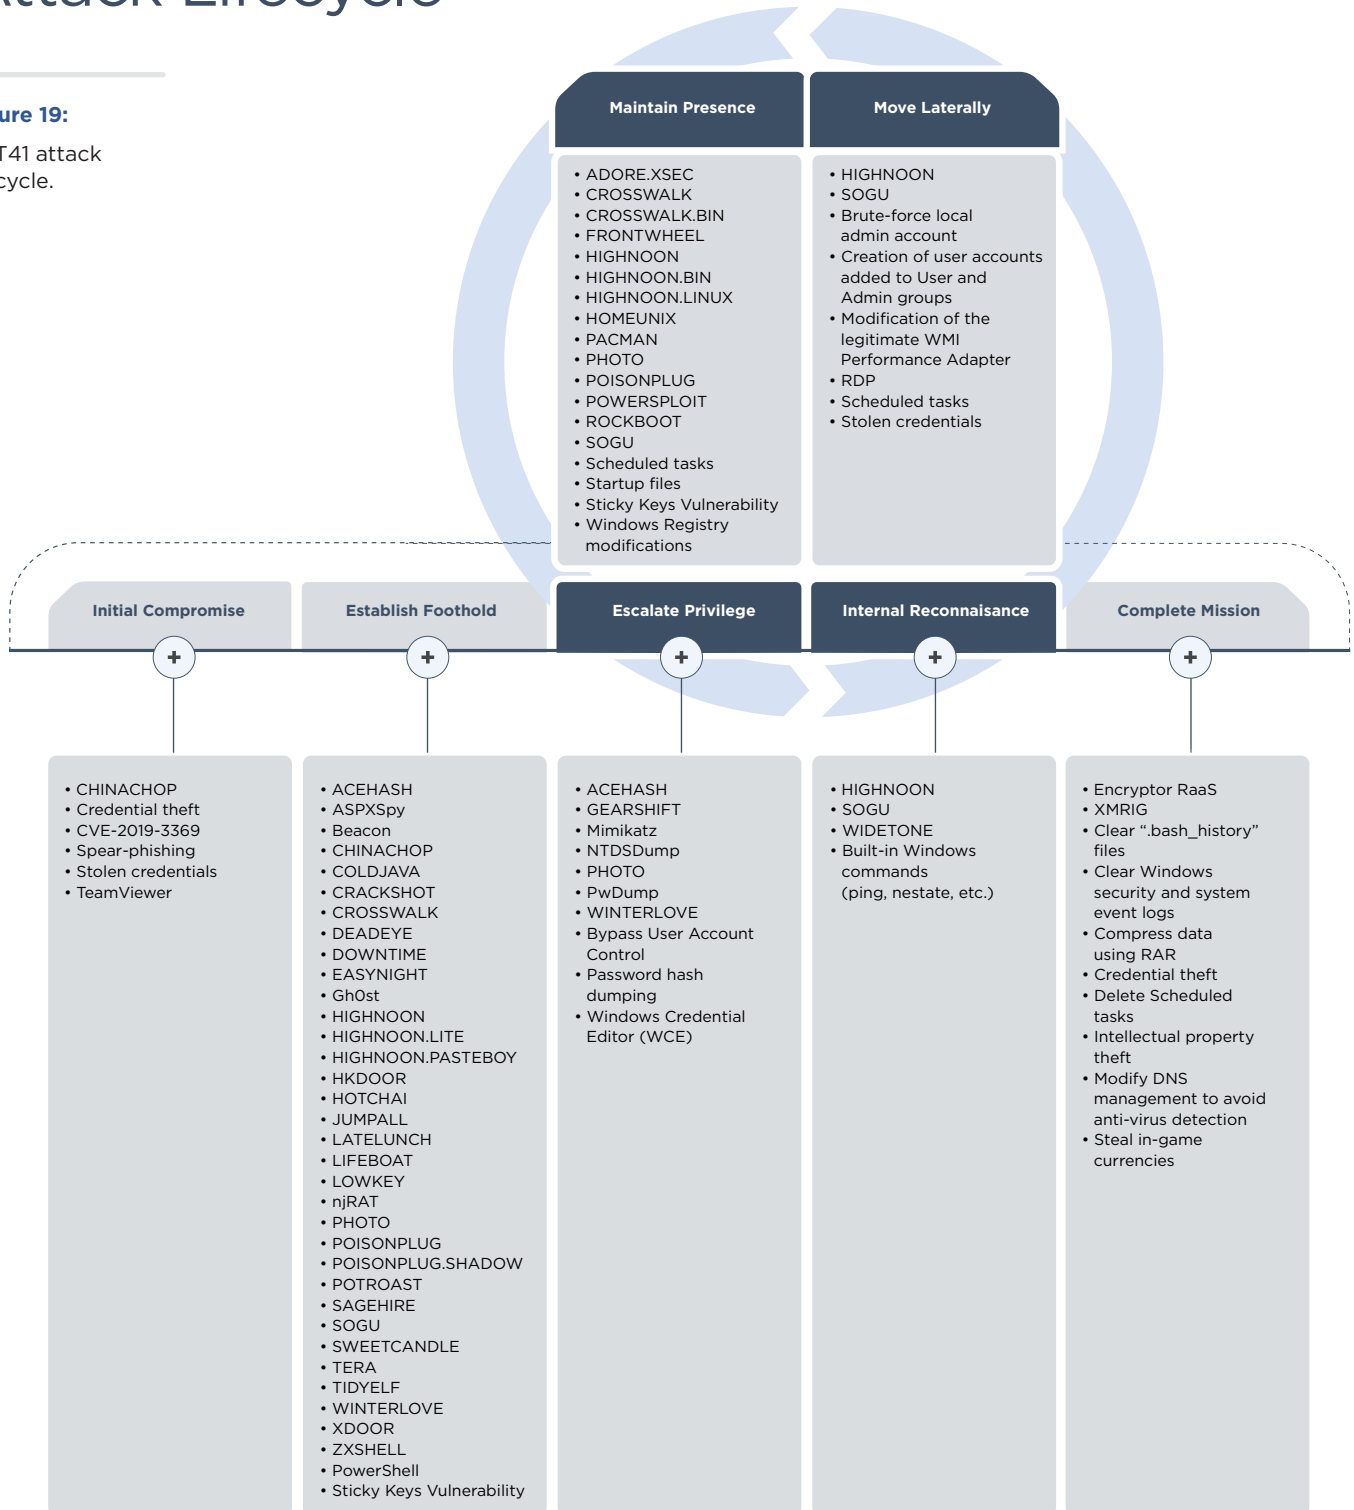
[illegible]ttack Lifecycle

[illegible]ure 19:

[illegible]T41 attack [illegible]cycle.

Maintain Presence

• ADORE.XSEC
• CROSSWALK
• CROSSWALK.BIN
• FRONTWHEEL
• HIGHNOON
• HIGHNOON.BIN
• HIGHNOON.LINUX
• HOMEUNIX
• PACMAN
• PHOTO
• POISONPLUG
• POWERSPLOIT
• ROCKBOOT
• SOGU
• Scheduled tasks
• Startup files
• Sticky Keys Vulnerability
• Windows Registry modifications

Move Laterally

• HIGHNOON
• SOGU
• Brute-force local admin account
• Creation of user accounts added to User and Admin groups
• Modification of the legitimate WMI Performance Adapter
• RDP
• Scheduled tasks
• Stolen credentials

Initial Compromise

• CHINACHOP
• Credential theft
• CVE-2019-3369
• Spear-phishing
• Stolen credentials
• TeamViewer

Establish Foothold

• ACEHASH
• ASPXSpy
• Beacon
• CHINACHOP
• COLDJAVA
• CRACKSHOT
• CROSSWALK
• DEADEYE
• DOWNTIME
• EASYNIGHT
• Gh0st
• HIGHNOON
• HIGHNOON.LITE
• HIGHNOON.PASTEBOY
• HKDOOR
• HOTCHAI
• JUMPALL
• LATELUNCH
• LIFEBOAT
• LOWKEY
• njRAT
• PHOTO
• POISONPLUG
• POISONPLUG.SHADOW
• POTROAST
• SAGEHIRE
• SOGU
• SWEETCANDLE
• TERA
• TIDYELF
• WINTERLOVE
• XDOOR
• ZXSHELL
• PowerShell
• Sticky Keys Vulnerability

Escalate Privilege

• ACEHASH
• GEARSHIFT
• Mimikatz
• NTDSDump
• PHOTO
• PwDump
• WINTERLOVE
• Bypass User Account Control
• Password hash dumping
• Windows Credential Editor (WCE)

Internal Reconnaisance

• HIGHNOON
• SOGU
• WIDETONE
• Built-in Windows commands (ping, nestate, etc.)

Complete Mission

• Encryptor RaaS
• XMRIG
• Clear ".bash_history" files
• Clear Windows security and system event logs
• Compress data using RAR
• Credential theft
• Delete Scheduled tasks
• Intellectual property theft
• Modify DNS management to avoid anti-virus detection
• Steal in-game currencies